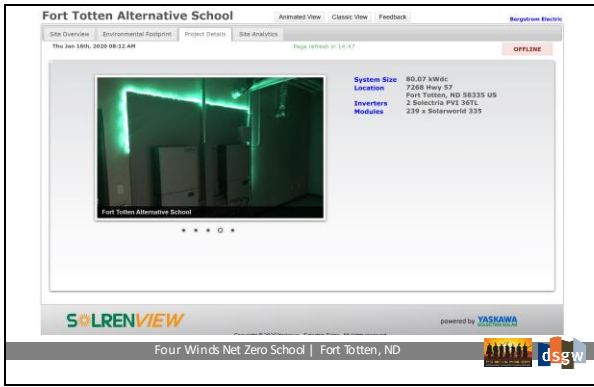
Fort Totten Alternative School

Animated View | Classic View | Feedback

Bergstrom Electric

Site Overview | Environmental Footprint | Project Details | Site Analytics

Thu Jan 16th, 2020 08:12 AM

Page refresh in 14:47

OFFLINE

Fort Totten Alternative School

| | |
|---|---|
| System Size | 80.07 kWdc |
| Location | 7268 Hwy 57<br>Fort Totten, ND 58335 US |
| Inverters | 2 Solectria PVI 36TL |
| Modules | 239 x Solarworld 335 |

SOLRENVIEW

powered by YASKAWA SOLECTRIA SOLAR

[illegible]

Four Winds Net Zero School | Fort Totten, ND

dsgw